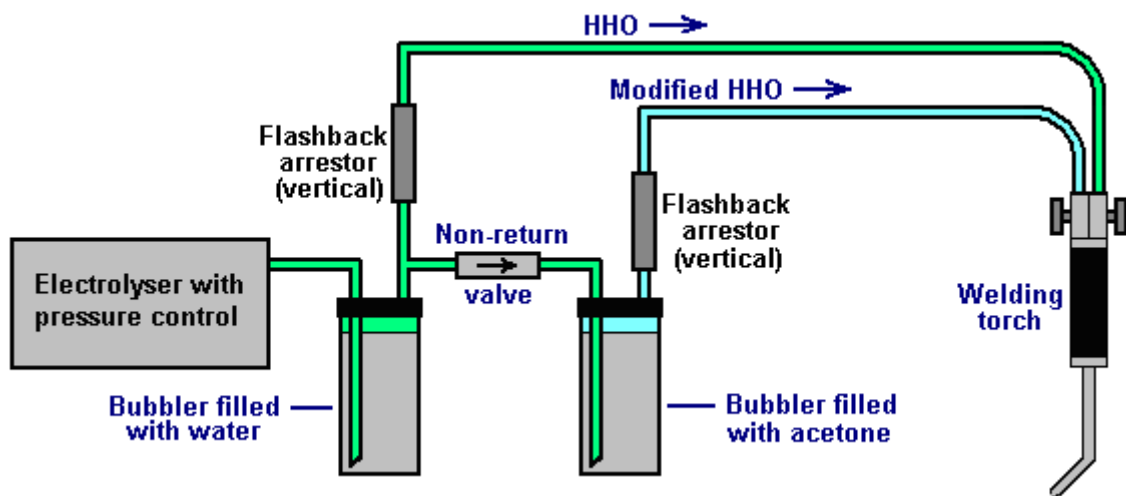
HHO

Modified HHO

Flashback arrestor (vertical)

Flashback arrestor (vertical)

Non-return valve

Electrolyser with pressure control

Welding torch

Bubbler filled with water

Bubbler filled with acetone